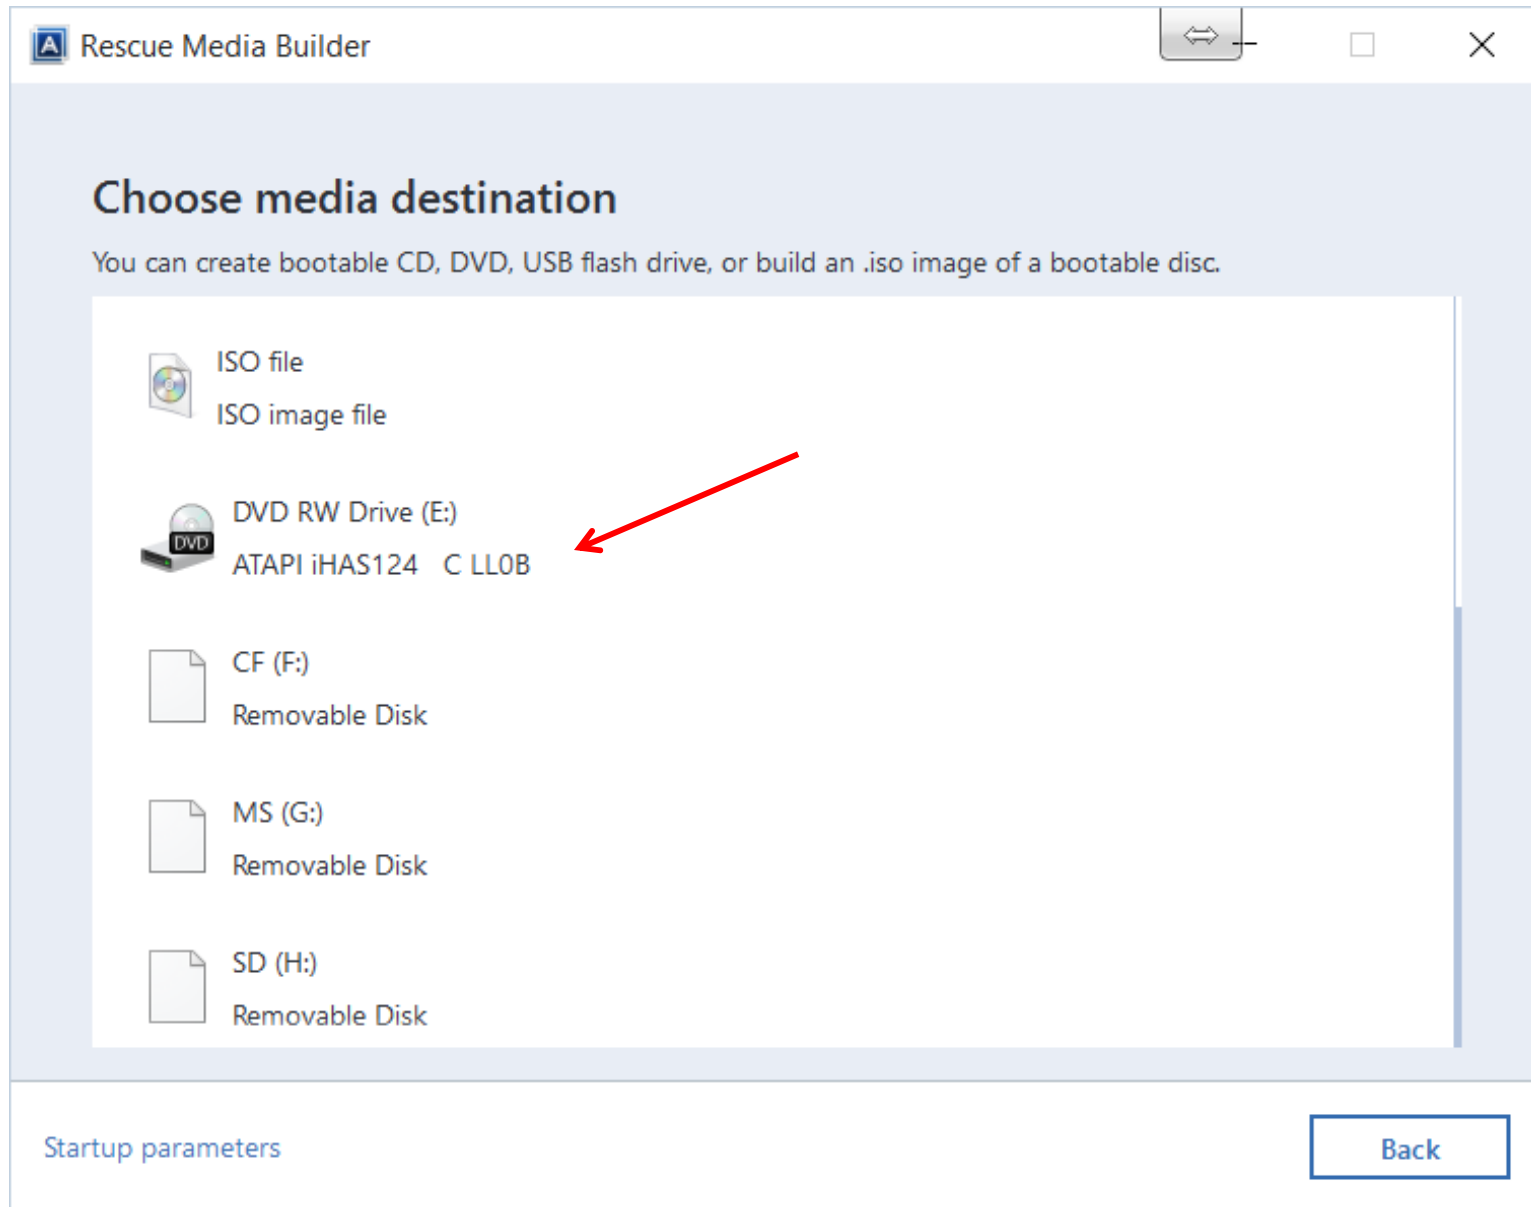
Rescue Media Builder

Choose media destination

You can create bootable CD, DVD, USB flash drive, or build an .iso image of a bootable disc.

ISO file
ISO image file

DVD
DVD RW Drive (E:)
ATAPI iHAS124 C LL0B

CF (F:)
Removable Disk

MS (G:)
Removable Disk

SD (H:)
Removable Disk

Startup parameters

Back